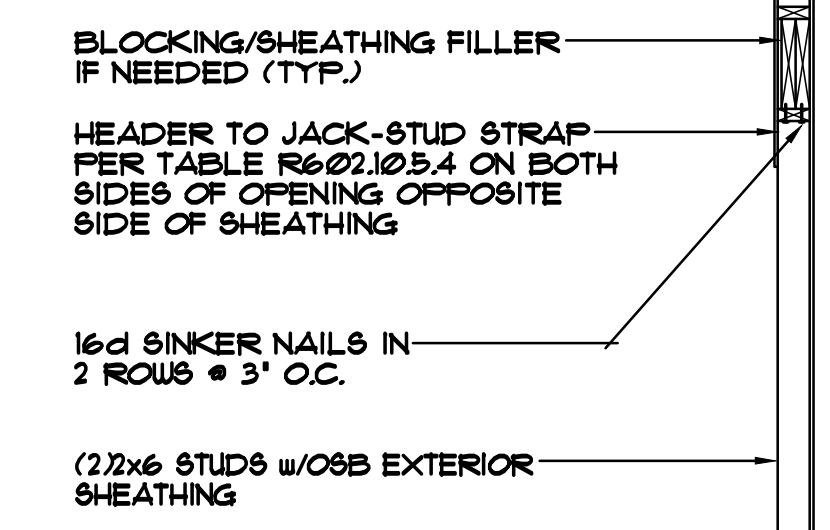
BLOCKING/SHEATHING FILLER IF NEEDED (TYP.)

HEADER TO JACK-STUD STRAP PER TABLE R602.10.5.4 ON BOTH SIDES OF OPENING OPPOSITE SIDE OF SHEATHING

16d SINKER NAILS IN 2 ROWS @ 3" O.C.

(2)2x6 STUDS w/OSB EXTERIOR SHEATHING